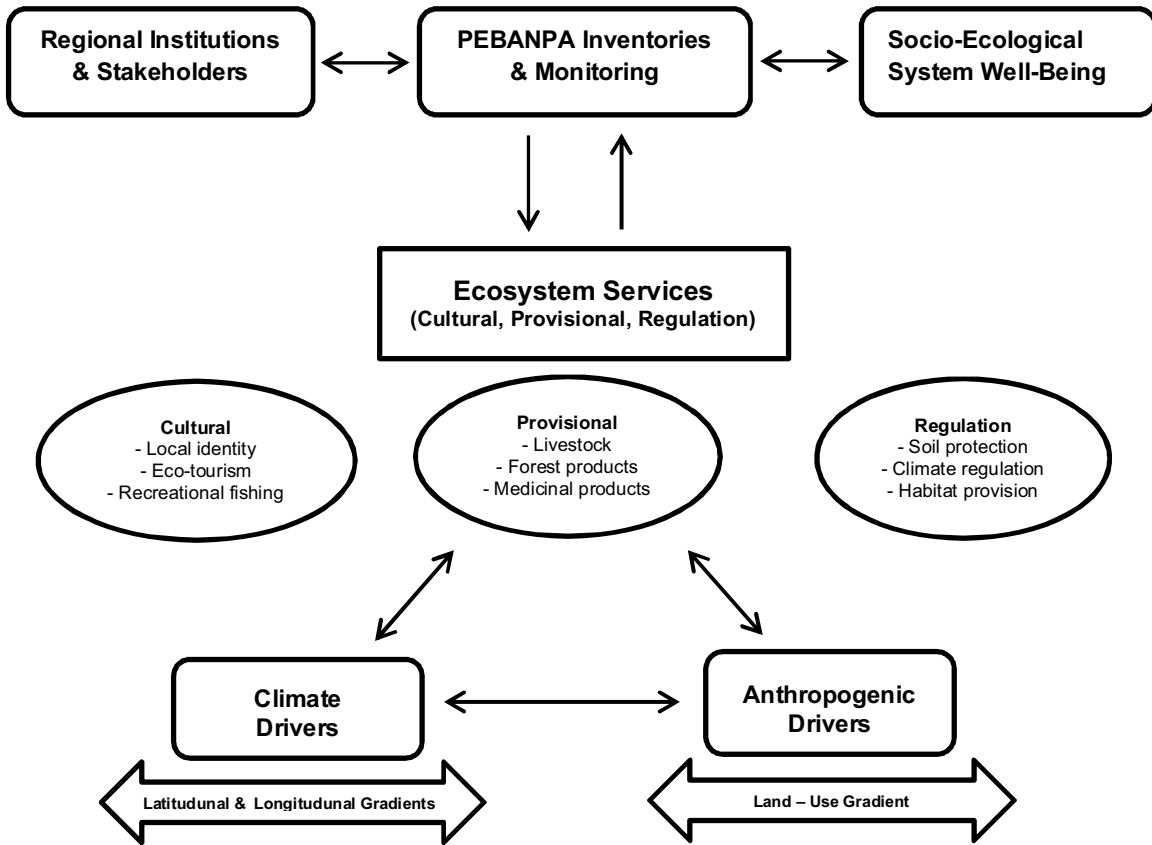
Regional Institutions & Stakeholders

PEBANPA Inventories & Monitoring

Socio-Ecological System Well-Being

Ecosystem Services
(Cultural, Provisional, Regulation)

Cultural
- Local identity
- Eco-tourism
- Recreational fishing

Provisional
- Livestock
- Forest products
- Medicinal products

Regulation
- Soil protection
- Climate regulation
- Habitat provision

Climate Drivers

Anthropogenic Drivers

Latitudunal & Longitudunal Gradients

Land – Use Gradient